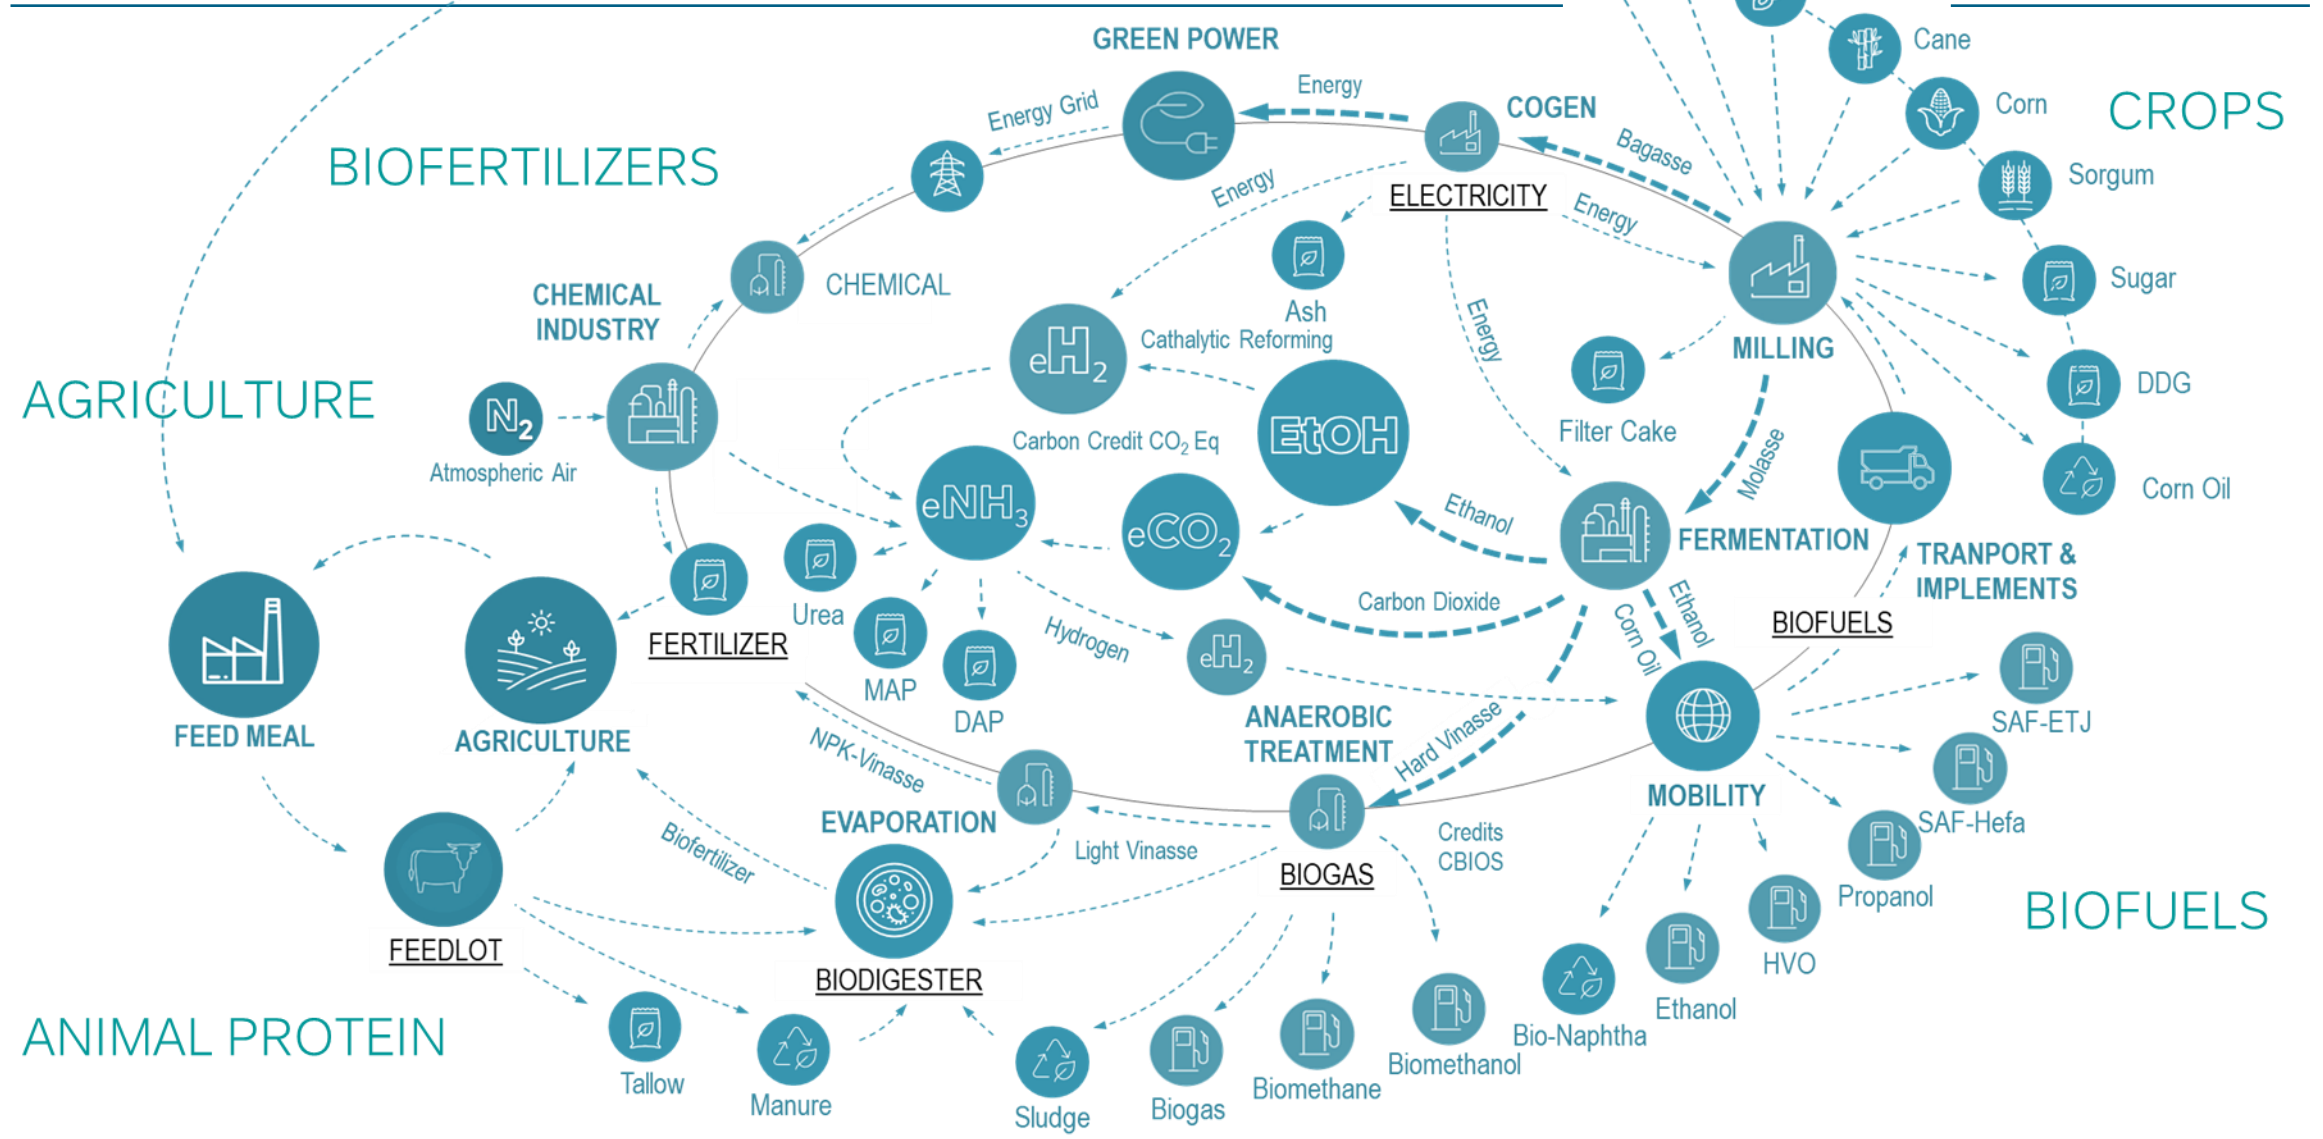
GREEN POWER

Energy Grid

Energy

COGEN

Bagasse

Cane

Corn

CROPS

Sorgum

BIOFERTILIZERS

Energy

ELECTRICITY

Energy

Sugar

CHEMICAL

Ash

MILLING

CHEMICAL INDUSTRY

$eH_2$

Cathalytic Reforming

Energy

DDG

AGRICULTURE

$N_2$

Atmospheric Air

Carbon Credit $CO_2$ Eq

EtOH

Filter Cake

Corn Oil

Molasse

$eNH_3$

$eCO_2$

Ethanol

FERMENTATION

TRANPORT & IMPLEMENTS

Carbon Dioxide

Corn Oil

Ethanol

BIOFUELS

FEED MEAL

AGRICULTURE

Urea

FERTILIZER

MAP

DAP

Hydrogen

$eH_2$

SAF-ETJ

ANAEROBIC TREATMENT

Hard Vinasse

MOBILITY

NPK-Vinasse

SAF-Hefa

EVAPORATION

Light Vinasse

Credits CBIOS

Biofertilizer

BIOGAS

Propanol

BIOFUELS

FEEDLOT

BIODIGESTER

HVO

Ethanol

Bio-Naphtha

Biomethanol

ANIMAL PROTEIN

Tallow

Manure

Sludge

Biogas

Biomethane